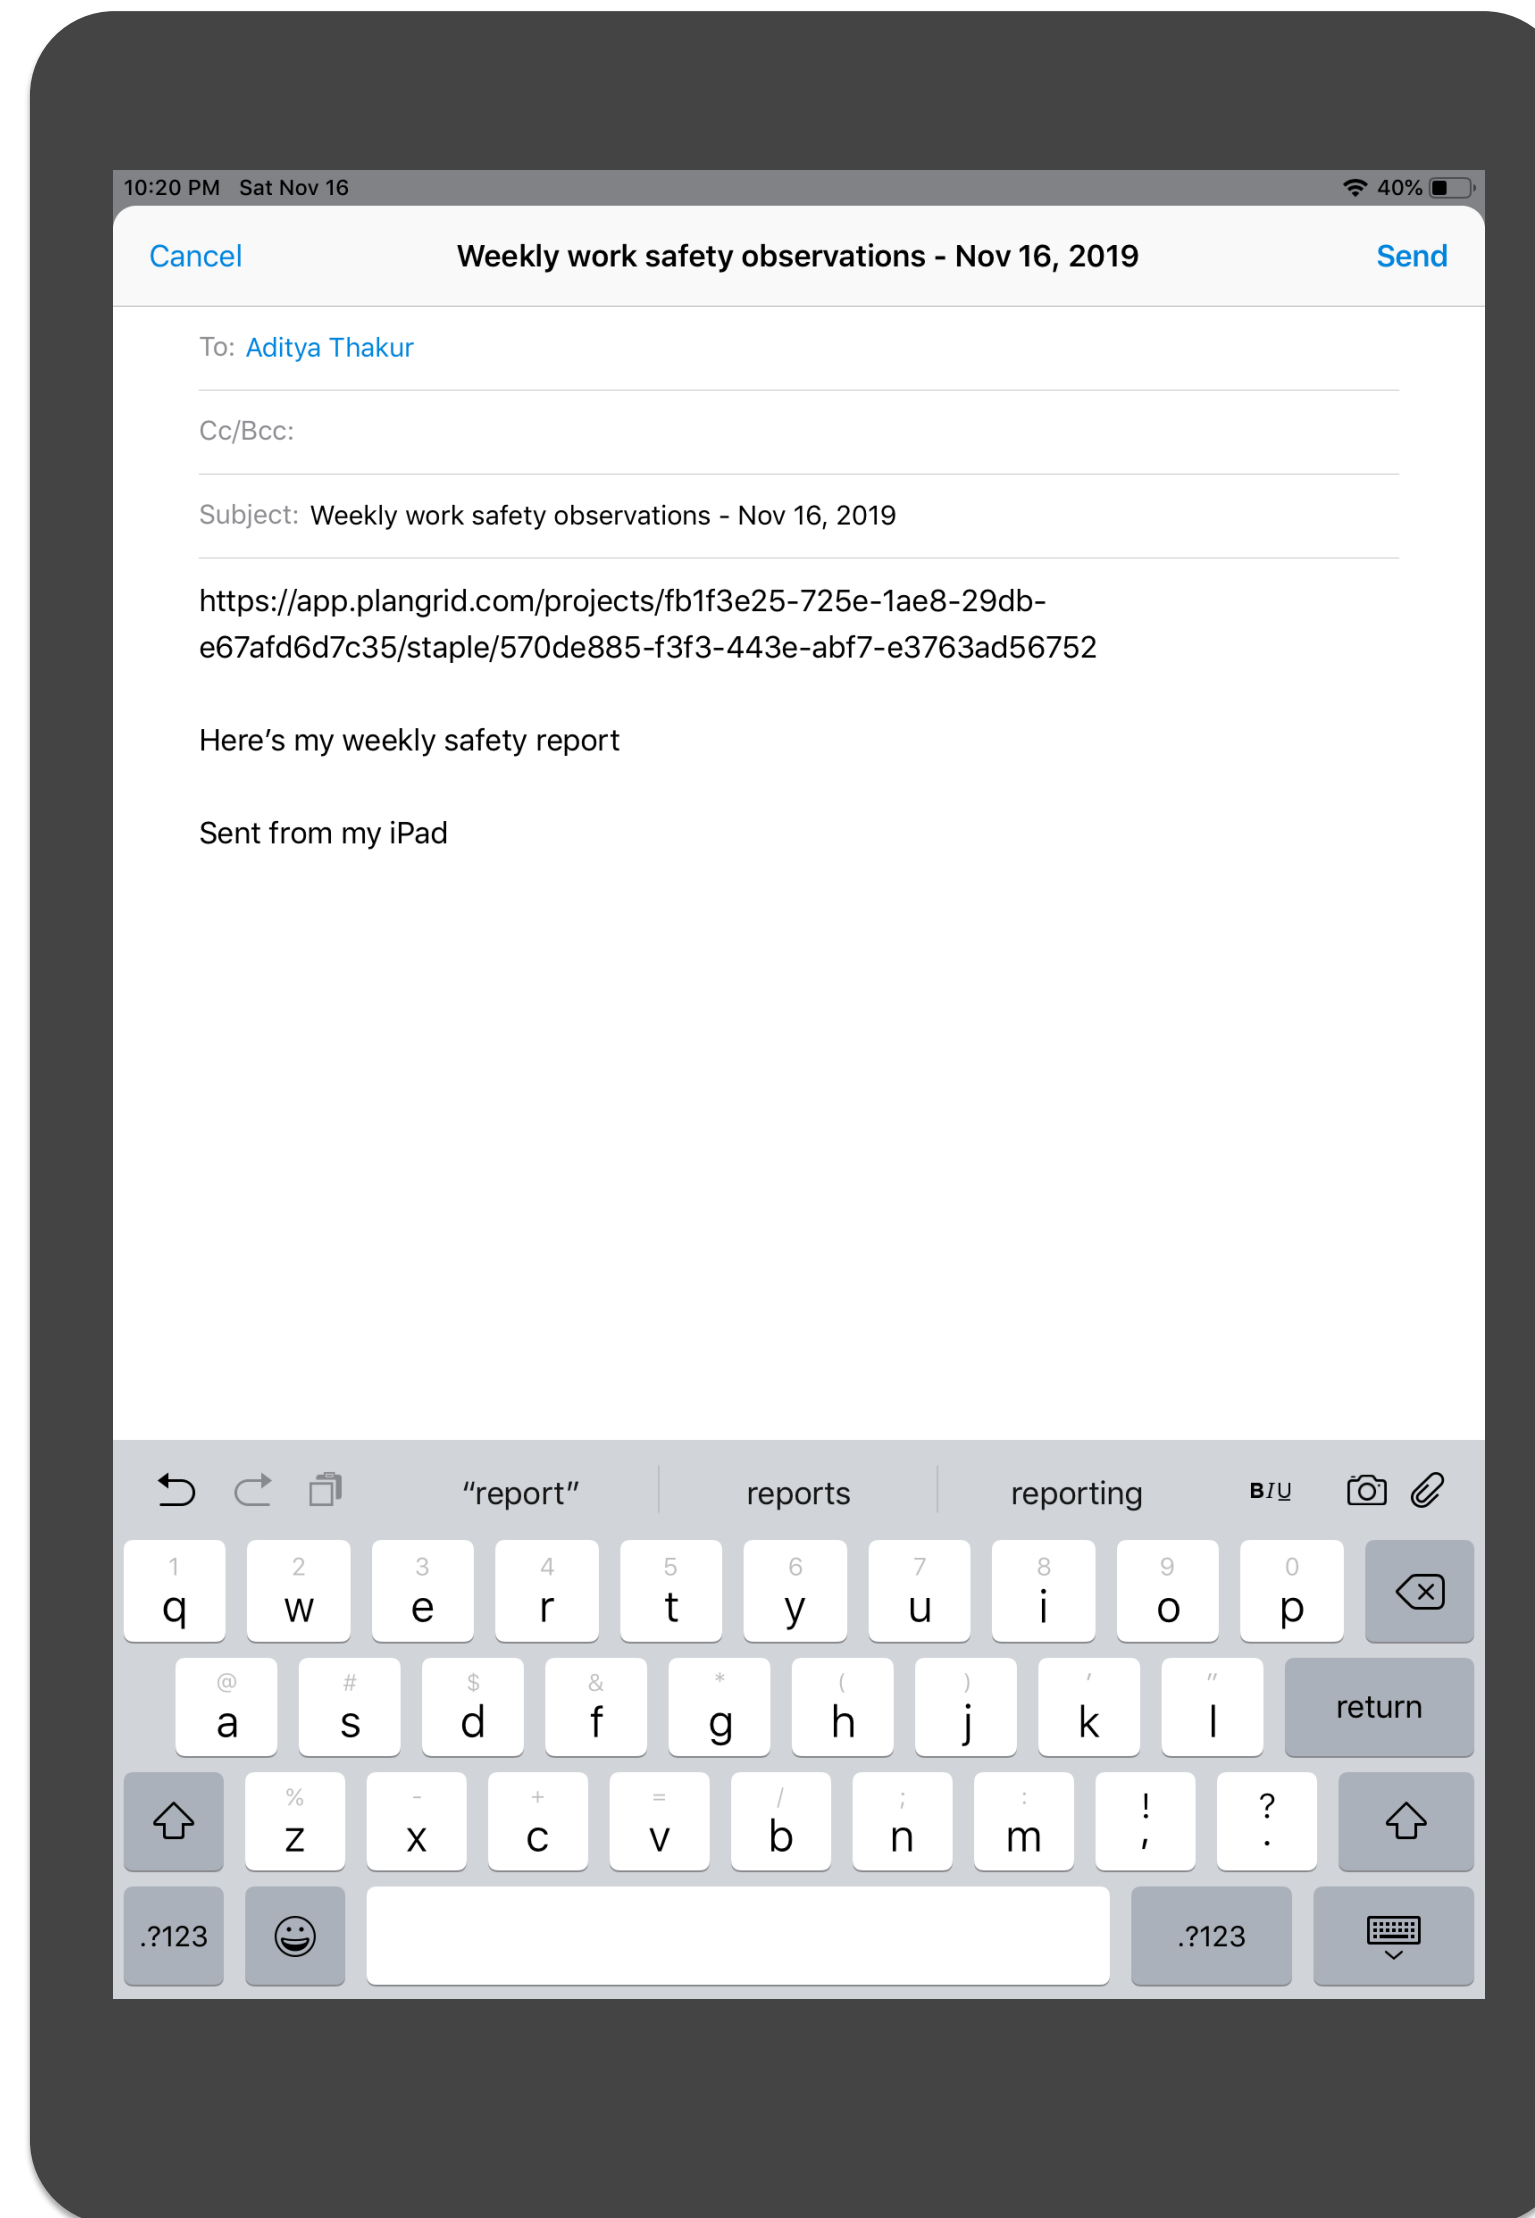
10:20 PM Sat Nov 16

40%

Cancel Weekly work safety observations - Nov 16, 2019 Send

To: Aditya Thakur

Cc/Bcc:

Subject: Weekly work safety observations - Nov 16, 2019

https://app.plangrid.com/projects/fb1f3e25-725e-1ae8-29db-e67afd6d7c35/staple/570de885-f3f3-443e-abf7-e3763ad56752

Here’s my weekly safety report

Sent from my iPad

"report" reports reporting BIU

1 q 2 w 3 e 4 r 5 t 6 y 7 u 8 i 9 o 0 p

@ a # s $ d & f * g ( h ) j ' k " l return

% z - x + c = v / b ; n : m ! , ? .

.?123 .?123